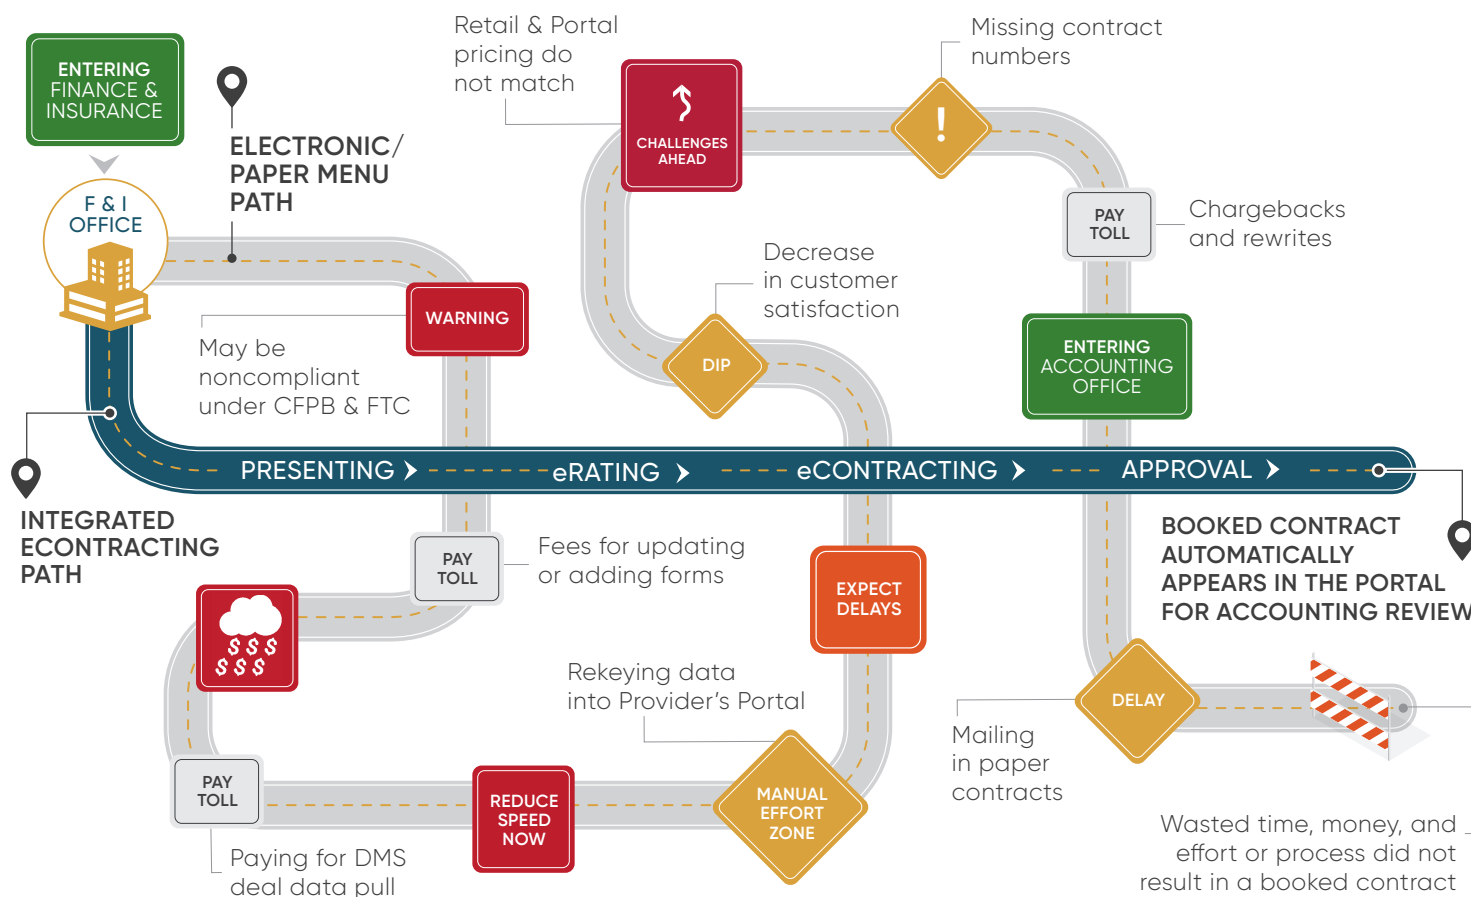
ENTERING FINANCE & INSURANCE

F & I OFFICE

ELECTRONIC/ PAPER MENU PATH

Retail & Portal pricing do not match

CHALLENGES AHEAD

Missing contract numbers

PAY TOLL

Chargebacks and rewrites

WARNING

May be noncompliant under CFPB & FTC

Decrease in customer satisfaction

DIP

ENTERING ACCOUNTING OFFICE

PRESENTING ❯ eRATING ❯ eCONTRACTING ❯ APPROVAL ❯

INTEGRATED ECONTRACTING PATH

PAY TOLL

Fees for updating or adding forms

EXPECT DELAYS

BOOKED CONTRACT AUTOMATICALLY APPEARS IN THE PORTAL FOR ACCOUNTING REVIEW

$ $ $
$ $ $

Rekeying data into Provider's Portal

DELAY

Mailing in paper contracts

PAY TOLL

REDUCE SPEED NOW

MANUAL EFFORT ZONE

Paying for DMS deal data pull

Wasted time, money, and effort or process did not result in a booked contract